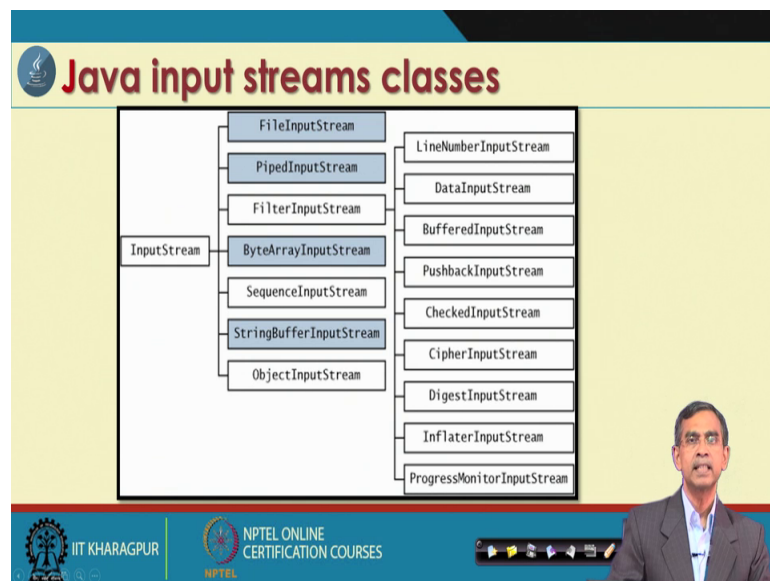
Java input streams classes

InputStream

FileInputStream

PipedInputStream

FilterInputStream

ByteArrayInputStream

SequenceInputStream

StringBufferInputStream

ObjectInputStream

LineNumberInputStream

DataInputStream

BufferedInputStream

PushbackInputStream

CheckedInputStream

CipherInputStream

DigestInputStream

InflaterInputStream

ProgressMonitorInputStream

IIT KHARAGPUR

NPTEL ONLINE CERTIFICATION COURSES

NPTEL